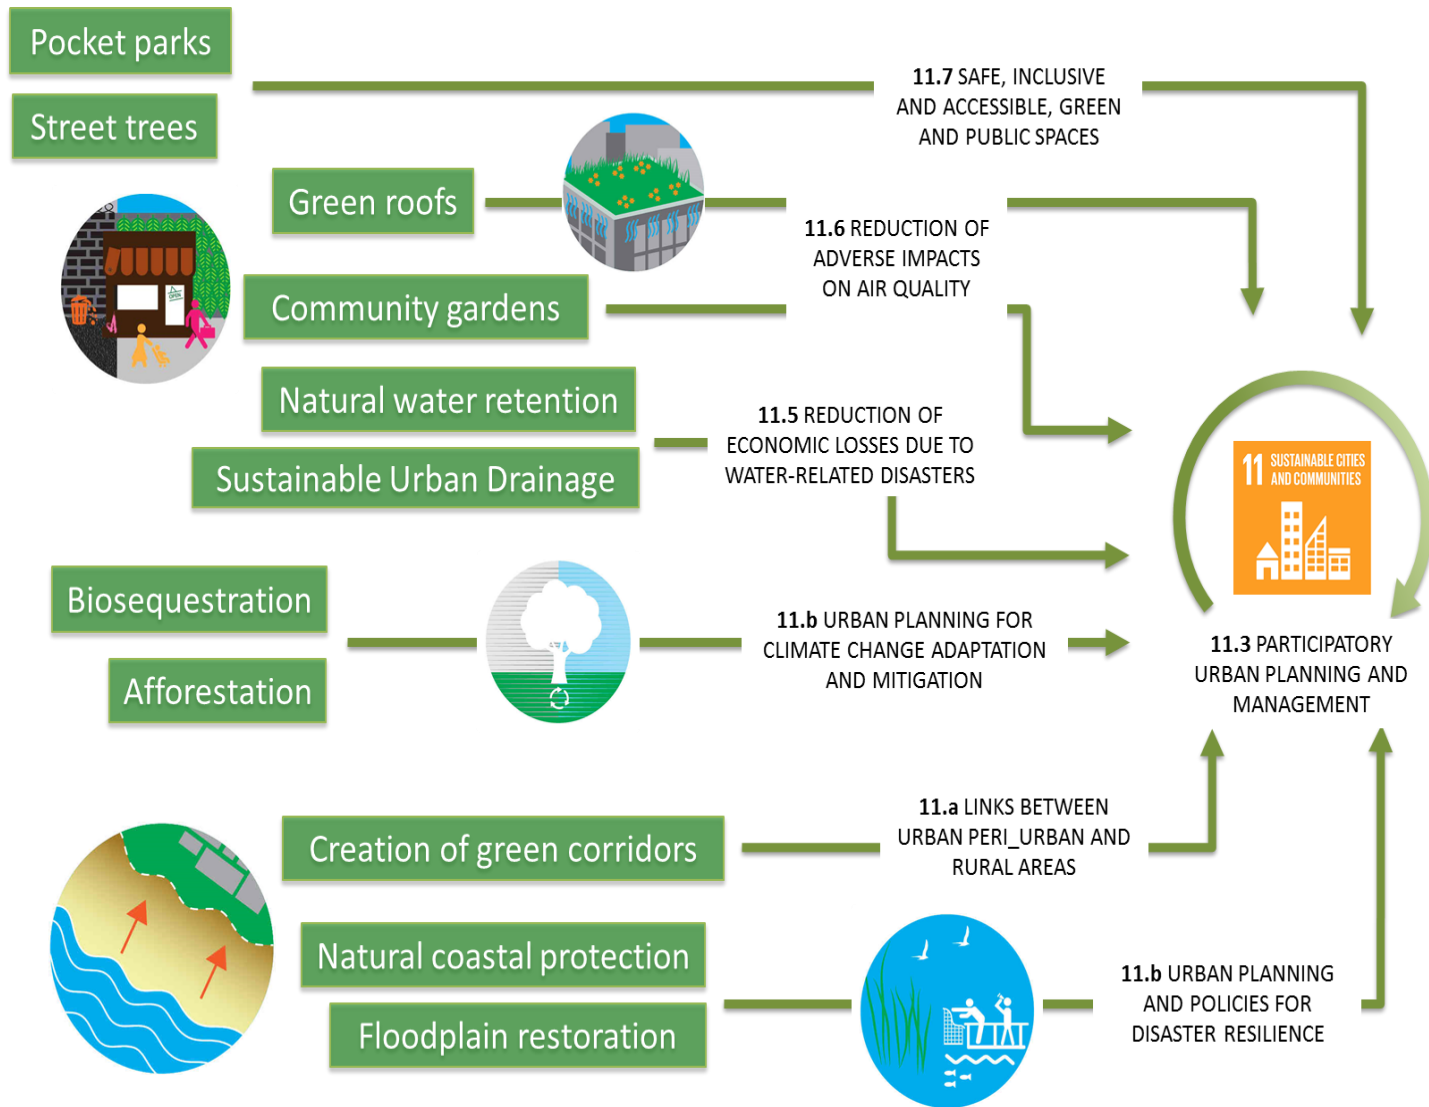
Pocket parks

Street trees

Green roofs

Community gardens

Natural water retention

Sustainable Urban Drainage

Biosequestration

Afforestation

Creation of green corridors

Natural coastal protection

Floodplain restoration

11.7 SAFE, INCLUSIVE AND ACCESSIBLE, GREEN AND PUBLIC SPACES

11.6 REDUCTION OF ADVERSE IMPACTS ON AIR QUALITY

11.5 REDUCTION OF ECONOMIC LOSSES DUE TO WATER-RELATED DISASTERS

11.b URBAN PLANNING FOR CLIMATE CHANGE ADAPTATION AND MITIGATION

11.a LINKS BETWEEN URBAN PERI_URBAN AND RURAL AREAS

11.b URBAN PLANNING AND POLICIES FOR DISASTER RESILIENCE

11 SUSTAINABLE CITIES AND COMMUNITIES

11.3 PARTICIPATORY URBAN PLANNING AND MANAGEMENT